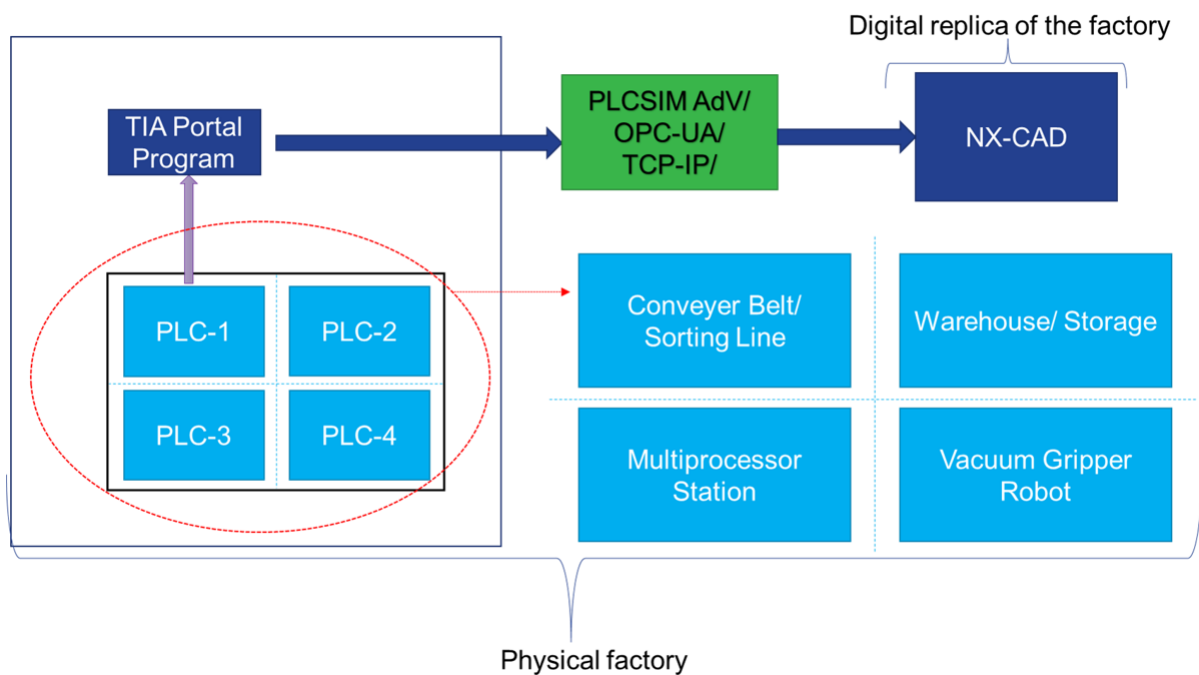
Digital replica of the factory

TIA Portal Program

PLCSIM AdV/ OPC-UA/ TCP-IP/

NX-CAD

PLC-1

PLC-2

PLC-3

PLC-4

Conveyer Belt/ Sorting Line

Warehouse/ Storage

Multiprocessor Station

Vacuum Gripper Robot

Physical factory